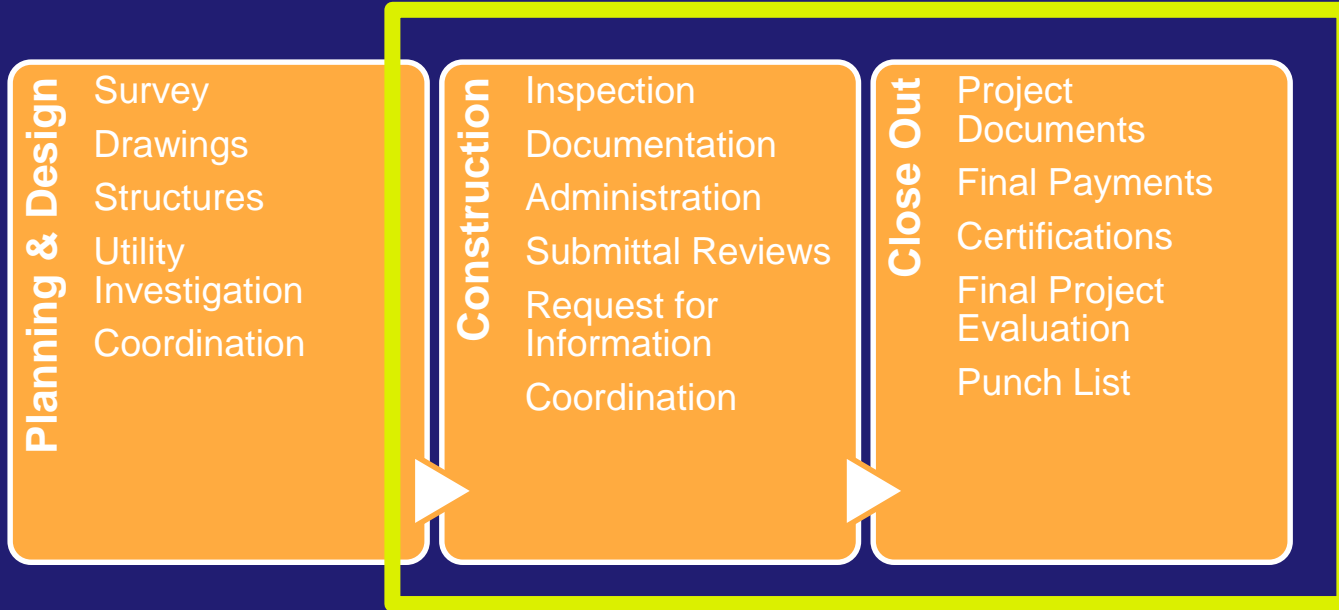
Planning & Design

Survey

Drawings

Structures

Utility Investigation

Coordination

Construction

Inspection

Documentation

Administration

Submittal Reviews

Request for Information

Coordination

Close Out

Project Documents

Final Payments

Certifications

Final Project Evaluation

Punch List